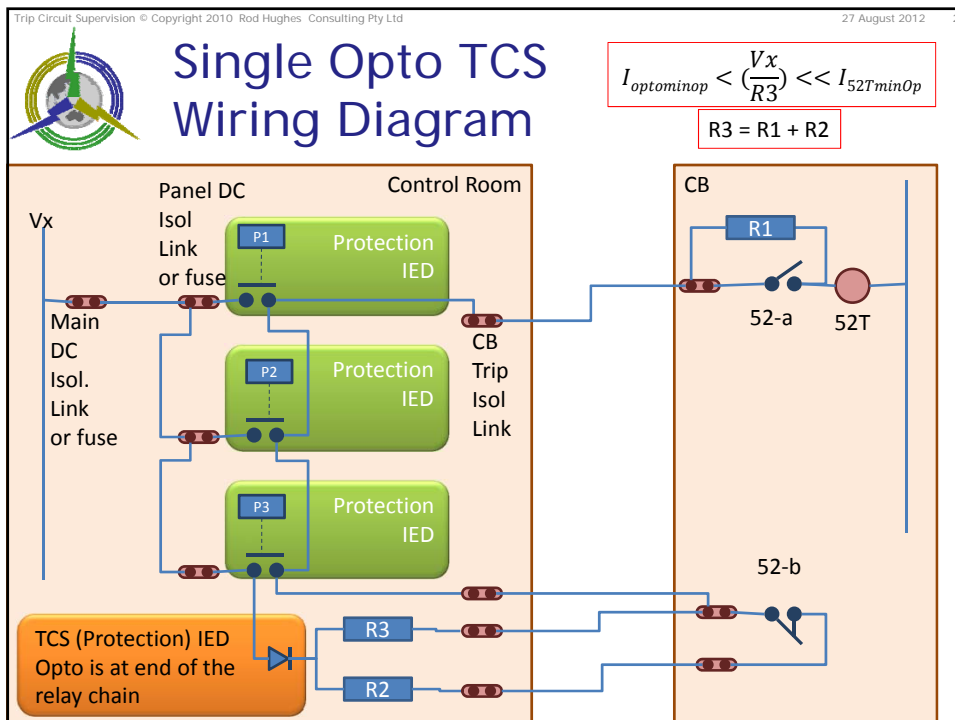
Trip Circuit Supervision © Copyright 2010 Rod Hughes Consulting Pty Ltd

27 August 2012

Single Opto TCS Wiring Diagram

$I_{optominop} < (\frac{Vx}{R3}) << I_{52TminOp}$

R3 = R1 + R2

Control Room

CB

Vx

Panel DC Isol Link or fuse

Main DC Isol. Link or fuse

P1

Protection IED

P2

Protection IED

P3

Protection IED

CB Trip Isol Link

R1

52-a

52T

52-b

R3

R2

TCS (Protection) IED Opto is at end of the relay chain